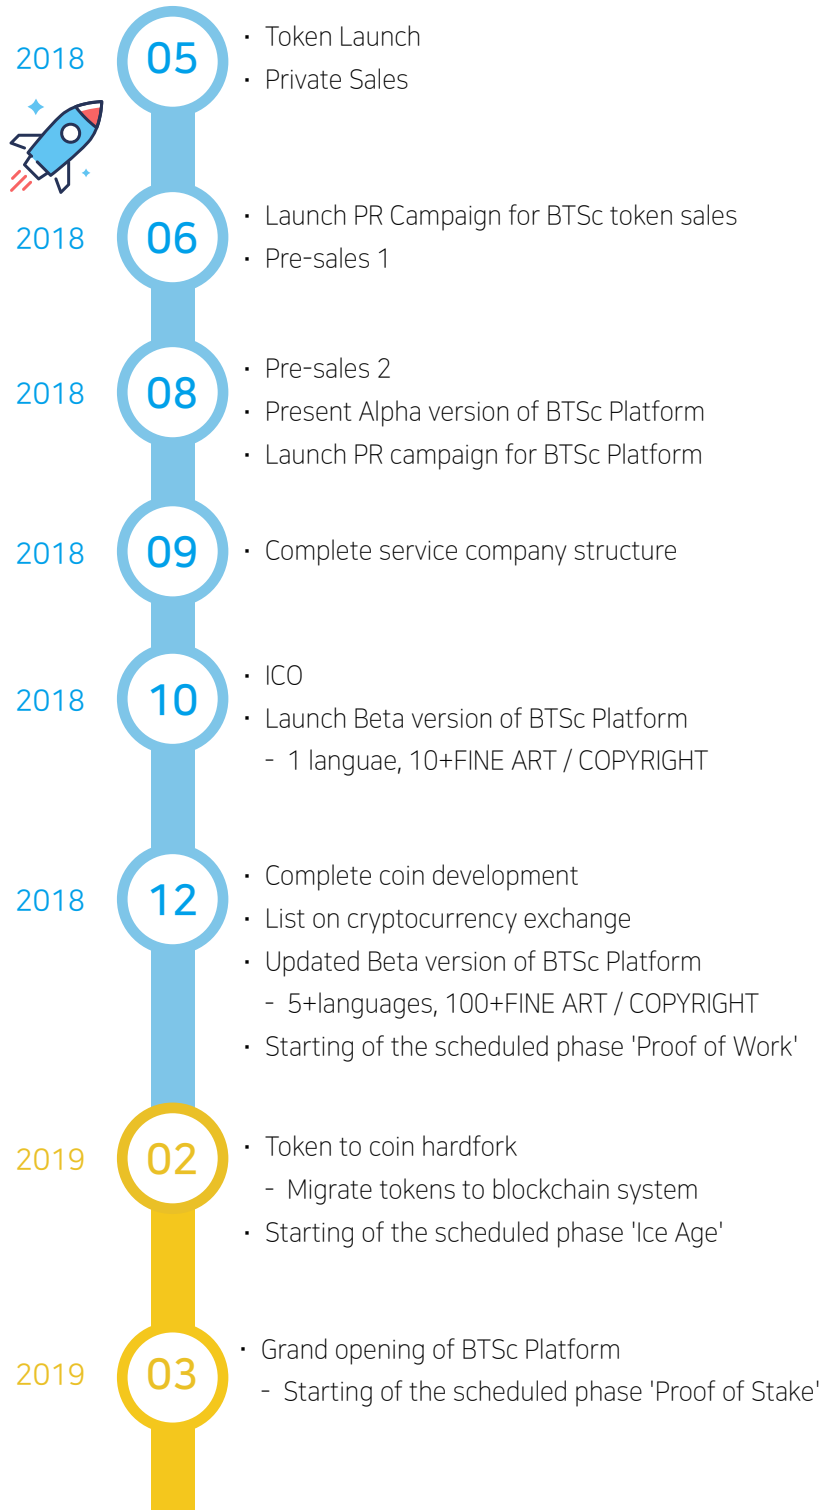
2018 05
· Token Launch
· Private Sales

2018 06
· Launch PR Campaign for BTSc token sales
· Pre-sales 1

2018 08
· Pre-sales 2
· Present Alpha version of BTSc Platform
· Launch PR campaign for BTSc Platform

2018 09
· Complete service company structure

2018 10
· ICO
· Launch Beta version of BTSc Platform
- 1 languae, 10+FINE ART / COPYRIGHT

2018 12
· Complete coin development
· List on cryptocurrency exchange
· Updated Beta version of BTSc Platform
- 5+languages, 100+FINE ART / COPYRIGHT
· Starting of the scheduled phase 'Proof of Work'

2019 02
· Token to coin hardfork
- Migrate tokens to blockchain system
· Starting of the scheduled phase 'Ice Age'

2019 03
· Grand opening of BTSc Platform
- Starting of the scheduled phase 'Proof of Stake'